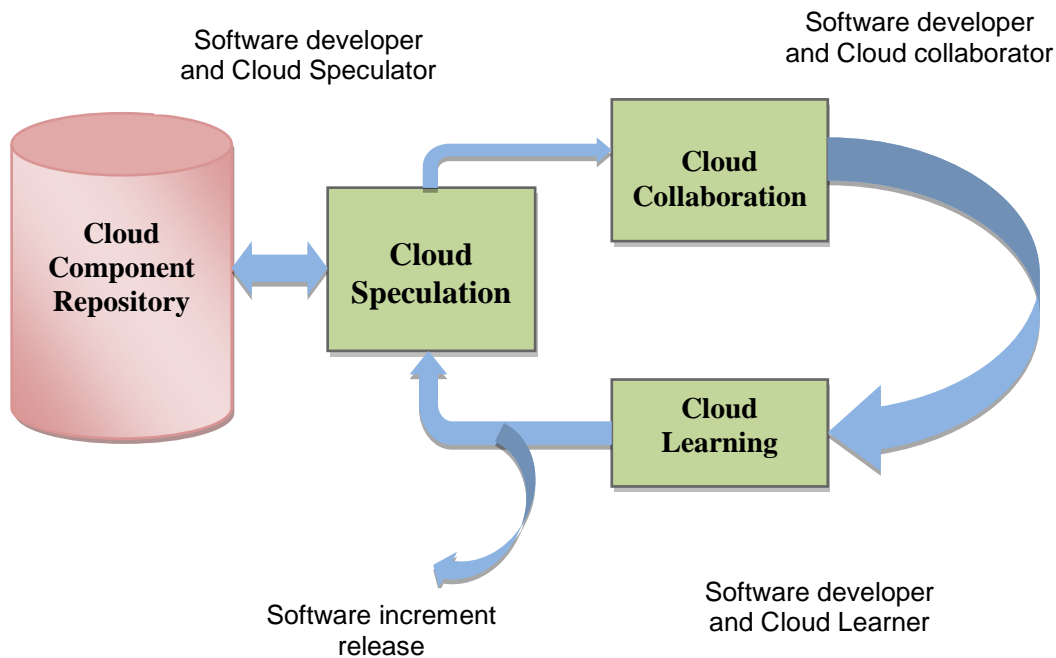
Software developer and Cloud Speculator

Software developer and Cloud collaborator

Cloud Component Repository

Cloud Speculation

Cloud Collaboration

Cloud Learning

Software increment release

Software developer and Cloud Learner